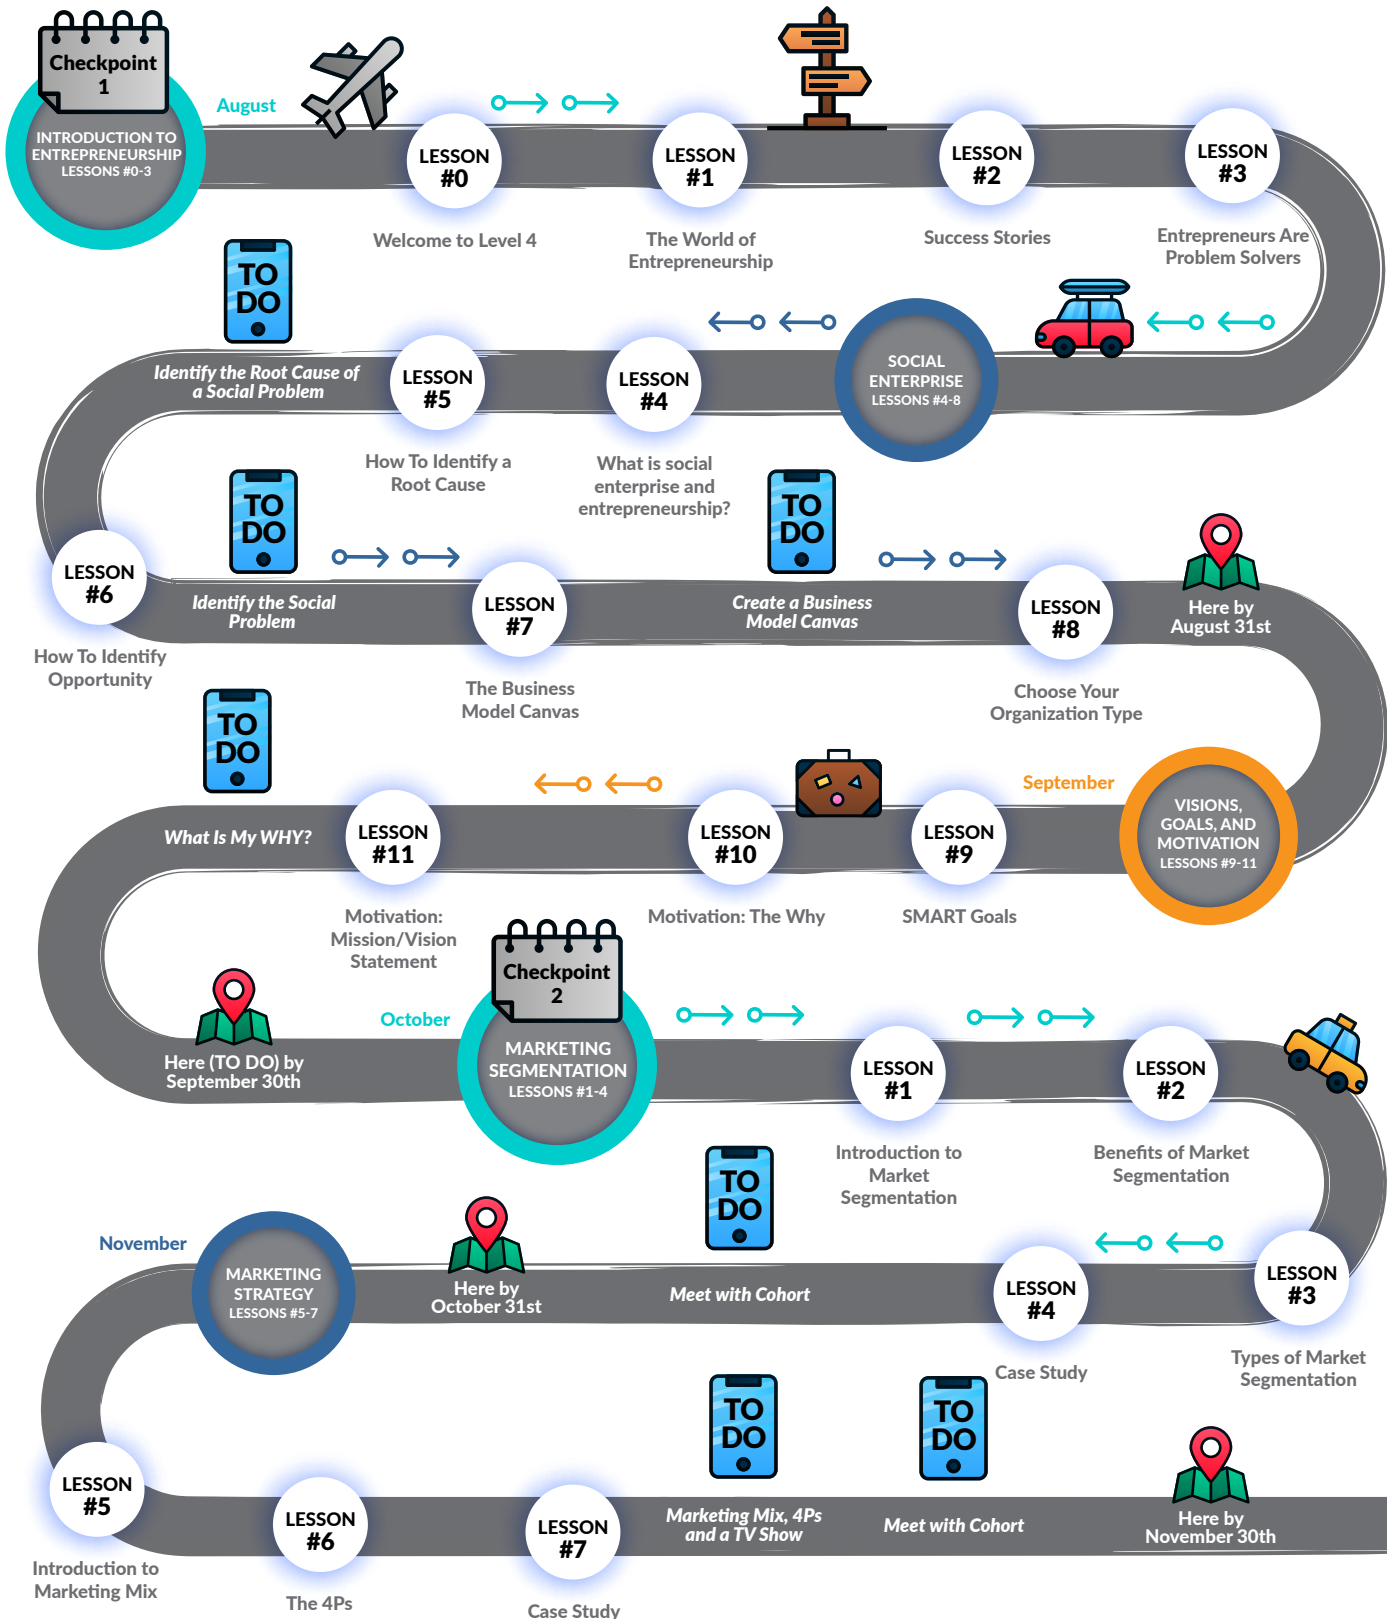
Checkpoint 1

INTRODUCTION TO ENTREPRENEURSHIP
LESSONS #0-3

August

LESSON #0
Welcome to Level 4

LESSON #1
The World of Entrepreneurship

LESSON #2
Success Stories

LESSON #3
Entrepreneurs Are Problem Solvers

SOCIAL ENTERPRISE
LESSONS #4-8

LESSON #4
What is social enterprise and entrepreneurship?

LESSON #5
How To Identify a Root Cause

TO DO
Identify the Root Cause of a Social Problem

LESSON #6
How To Identify Opportunity

TO DO
Identify the Social Problem

LESSON #7
The Business Model Canvas

TO DO
Create a Business Model Canvas

LESSON #8
Choose Your Organization Type

Here by August 31st

September

VISIONS, GOALS, AND MOTIVATION
LESSONS #9-11

LESSON #9
SMART Goals

LESSON #10
Motivation: The Why

LESSON #11
Motivation: Mission/Vision Statement

TO DO
What Is My WHY?

Here (TO DO) by September 30th

October

Checkpoint 2

MARKETING SEGMENTATION
LESSONS #1-4

LESSON #1
Introduction to Market Segmentation

LESSON #2
Benefits of Market Segmentation

LESSON #3
Types of Market Segmentation

LESSON #4
Case Study

TO DO
Meet with Cohort

Here by October 31st

November

MARKETING STRATEGY
LESSONS #5-7

LESSON #5
Introduction to Marketing Mix

LESSON #6
The 4Ps

LESSON #7
Case Study

TO DO
Marketing Mix, 4Ps and a TV Show

TO DO
Meet with Cohort

Here by November 30th